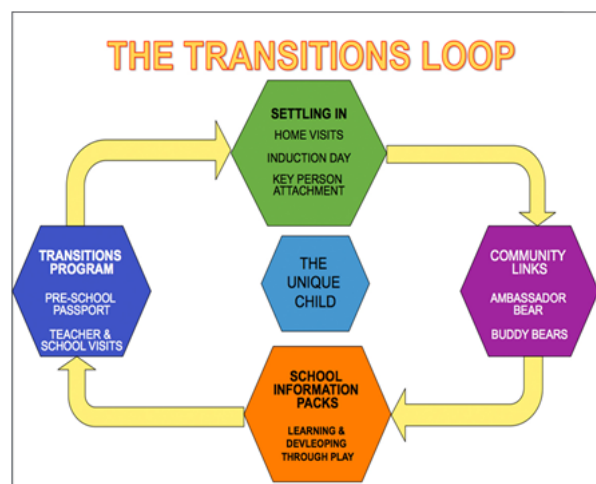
THE TRANSITIONS LOOP

SETTLING IN
HOME VISITS
INDUCTION DAY
KEY PERSON ATTACHMENT

TRANSITIONS PROGRAM
PRE-SCHOOL PASSPORT
TEACHER & SCHOOL VISITS

THE UNIQUE CHILD

COMMUNITY LINKS
AMBASSADOR BEAR
BUDDY BEARS

SCHOOL INFORMATION PACKS
LEARNING & DEVLEOPING THROUGH PLAY